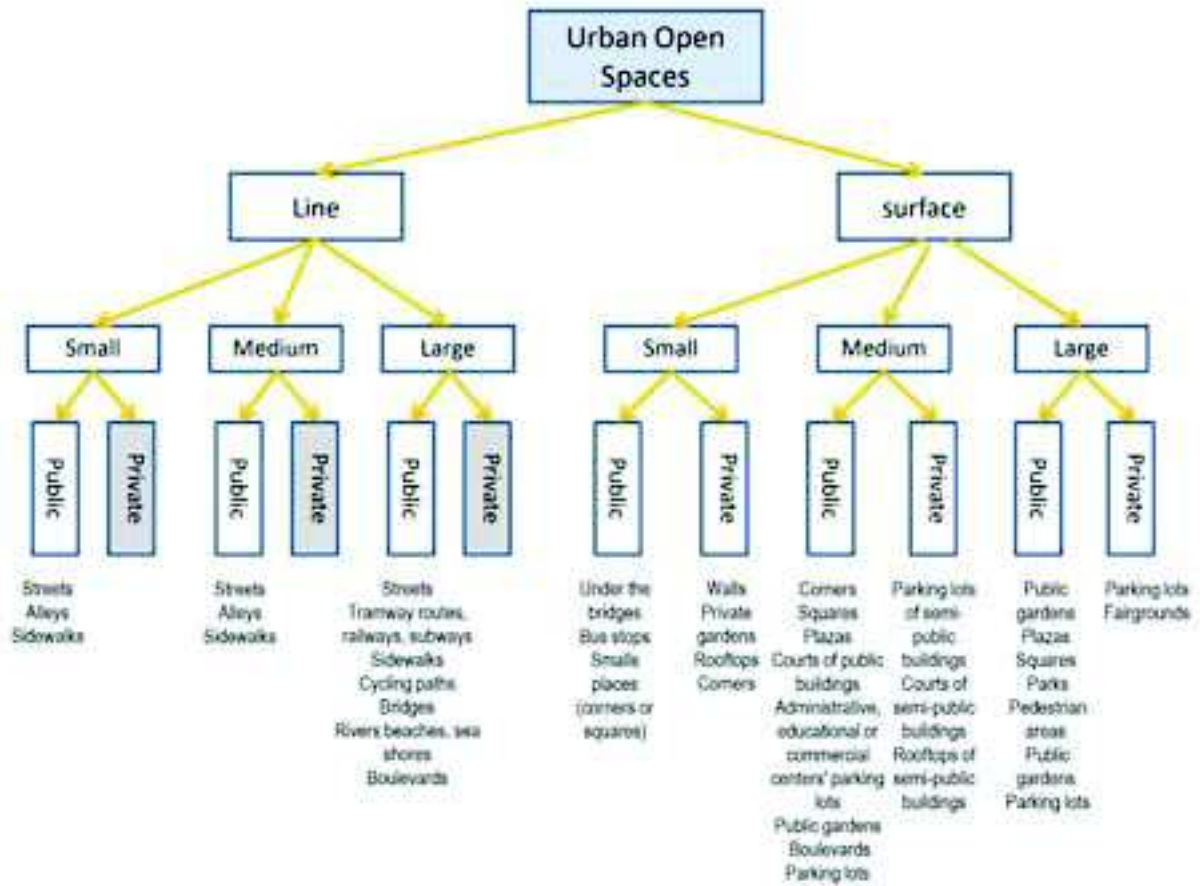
Urban Open Spaces

Line

surface

Small

Medium

Large

Small

Medium

Large

Public

Private

Public

Private

Public

Private

Public

Private

Public

Private

Public

Private

Streets
Alleys
Sidewalks

Streets
Alleys
Sidewalks

Streets
Tramway routes, railways, subways
Sidewalks
Cycling paths
Bridges
Rivers beaches, sea shores
Boulevards

Under the bridges
Bus stops
Smalls places (corners or squares)

Walls
Private gardens
Rooftops
Corners

Corners
Squares
Plazas
Courts of public buildings
Administrative, educational or commercial centers' parking lots
Public gardens
Boulevards
Parking lots

Parking lots of semi-public buildings
Courts of semi-public buildings
Rooftops of semi-public buildings

Public gardens
Plazas
Squares
Parks
Pedestrian areas
Public gardens
Parking lots

Parking lots
Fairgrounds